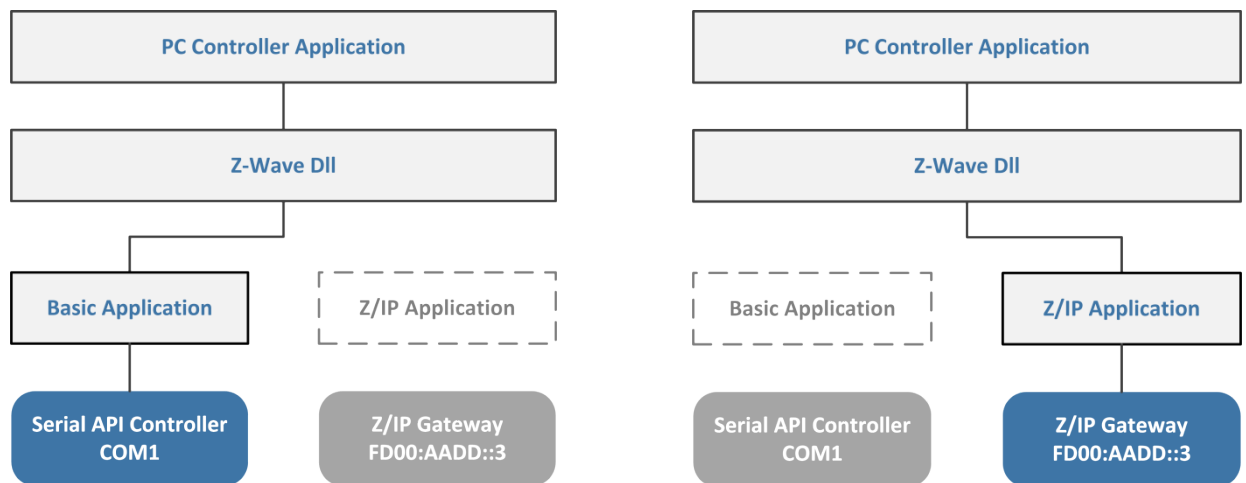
PC Controller Application

Z-Wave Dll

Basic Application

Z/IP Application

Serial API Controller
COM1

Z/IP Gateway
FD00:AADD::3

PC Controller Application

Z-Wave Dll

Basic Application

Z/IP Application

Serial API Controller
COM1

Z/IP Gateway
FD00:AADD::3